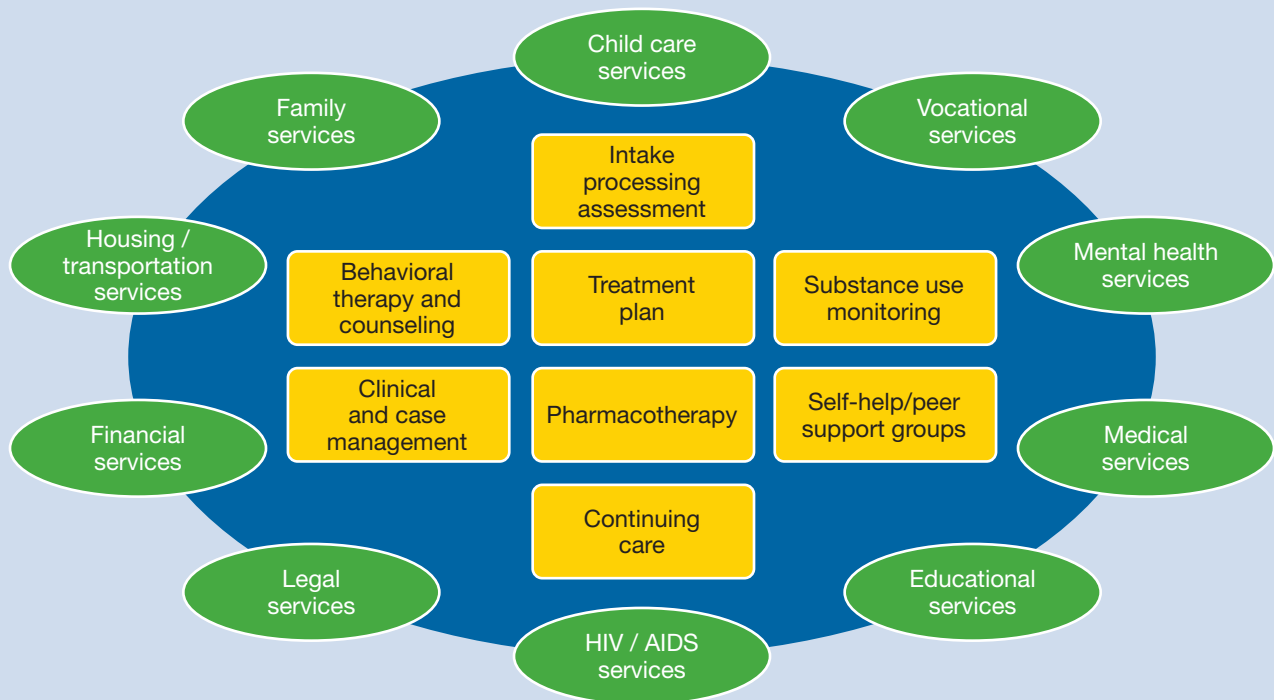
Child care services

Family services

Vocational services

Intake processing assessment

Housing / transportation services

Behavioral therapy and counseling

Treatment plan

Substance use monitoring

Mental health services

Clinical and case management

Pharmacotherapy

Self-help/peer support groups

Financial services

Medical services

Continuing care

Legal services

Educational services

HIV / AIDS services